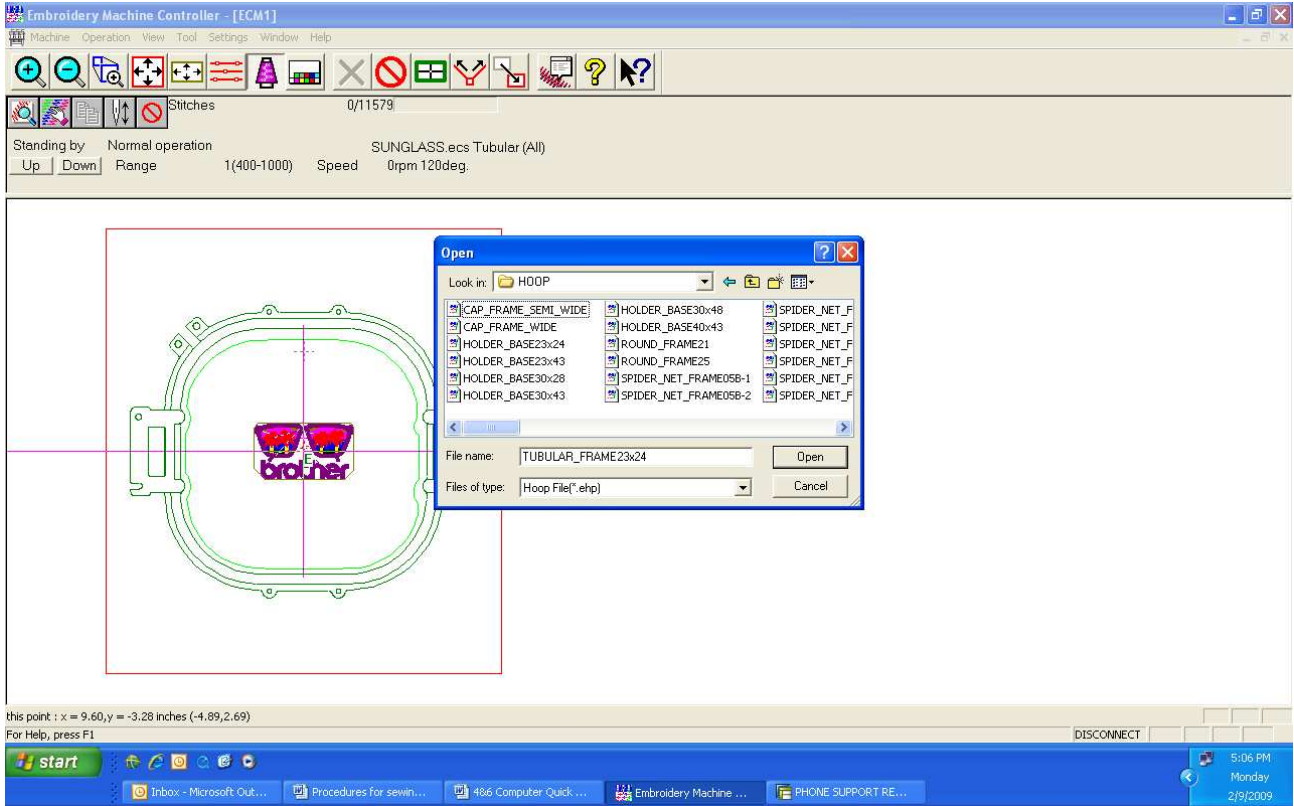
Embroidery Machine Controller - [ECM1]

Machine Operation View Tool Settings Window Help

Stitches 0/11579

Standing by Normal operation SUNGLASS.ecs Tubular (All)

Up Down Range 1(400-1000) Speed 0rpm 120deg.

brother

Open

Look in: HOOP

CAP_FRAME_SEMI_WIDE
CAP_FRAME_WIDE
HOLDER_BASE23x24
HOLDER_BASE23x43
HOLDER_BASE30x28
HOLDER_BASE30x43
HOLDER_BASE30x48
HOLDER_BASE40x43
ROUND_FRAME21
ROUND_FRAME25
SPIDER_NET_FRAME05B-1
SPIDER_NET_FRAME05B-2
SPIDER_NET_F
SPIDER_NET_F
SPIDER_NET_F
SPIDER_NET_F
SPIDER_NET_F
SPIDER_NET_F

File name: TUBULAR_FRAME23x24 Open

Files of type: Hoop File(*.ehp) Cancel

this point : x = 9.60, y = -3.28 inches (-4.89,2.69)

For Help, press F1

DISCONNECT

start

Inbox - Microsoft Out...

Procedures for sewin...

4&6 Computer Quick ...

Embroidery Machine ...

PHONE SUPPORT RE...

5:06 PM
Monday
2/9/2009